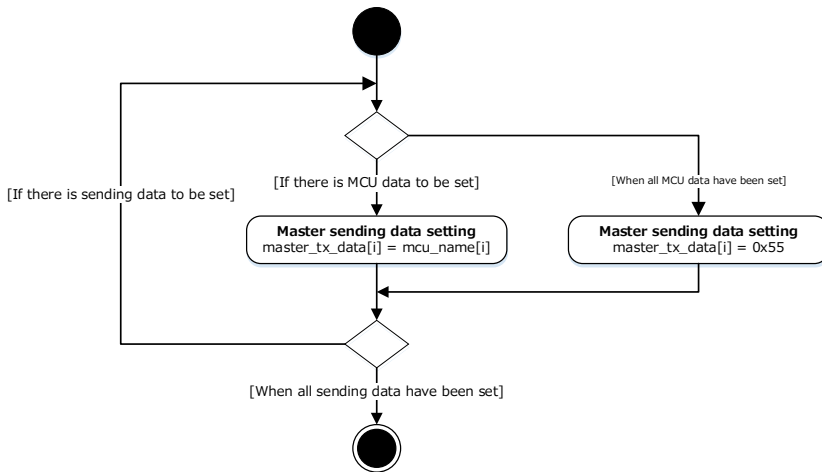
[If there is sending data to be set]

[If there is MCU data to be set]

[When all MCU data have been set]

**Master sending data setting**
master_tx_data[i] = mcu_name[i]

**Master sending data setting**
master_tx_data[i] = 0x55

[When all sending data have been set]